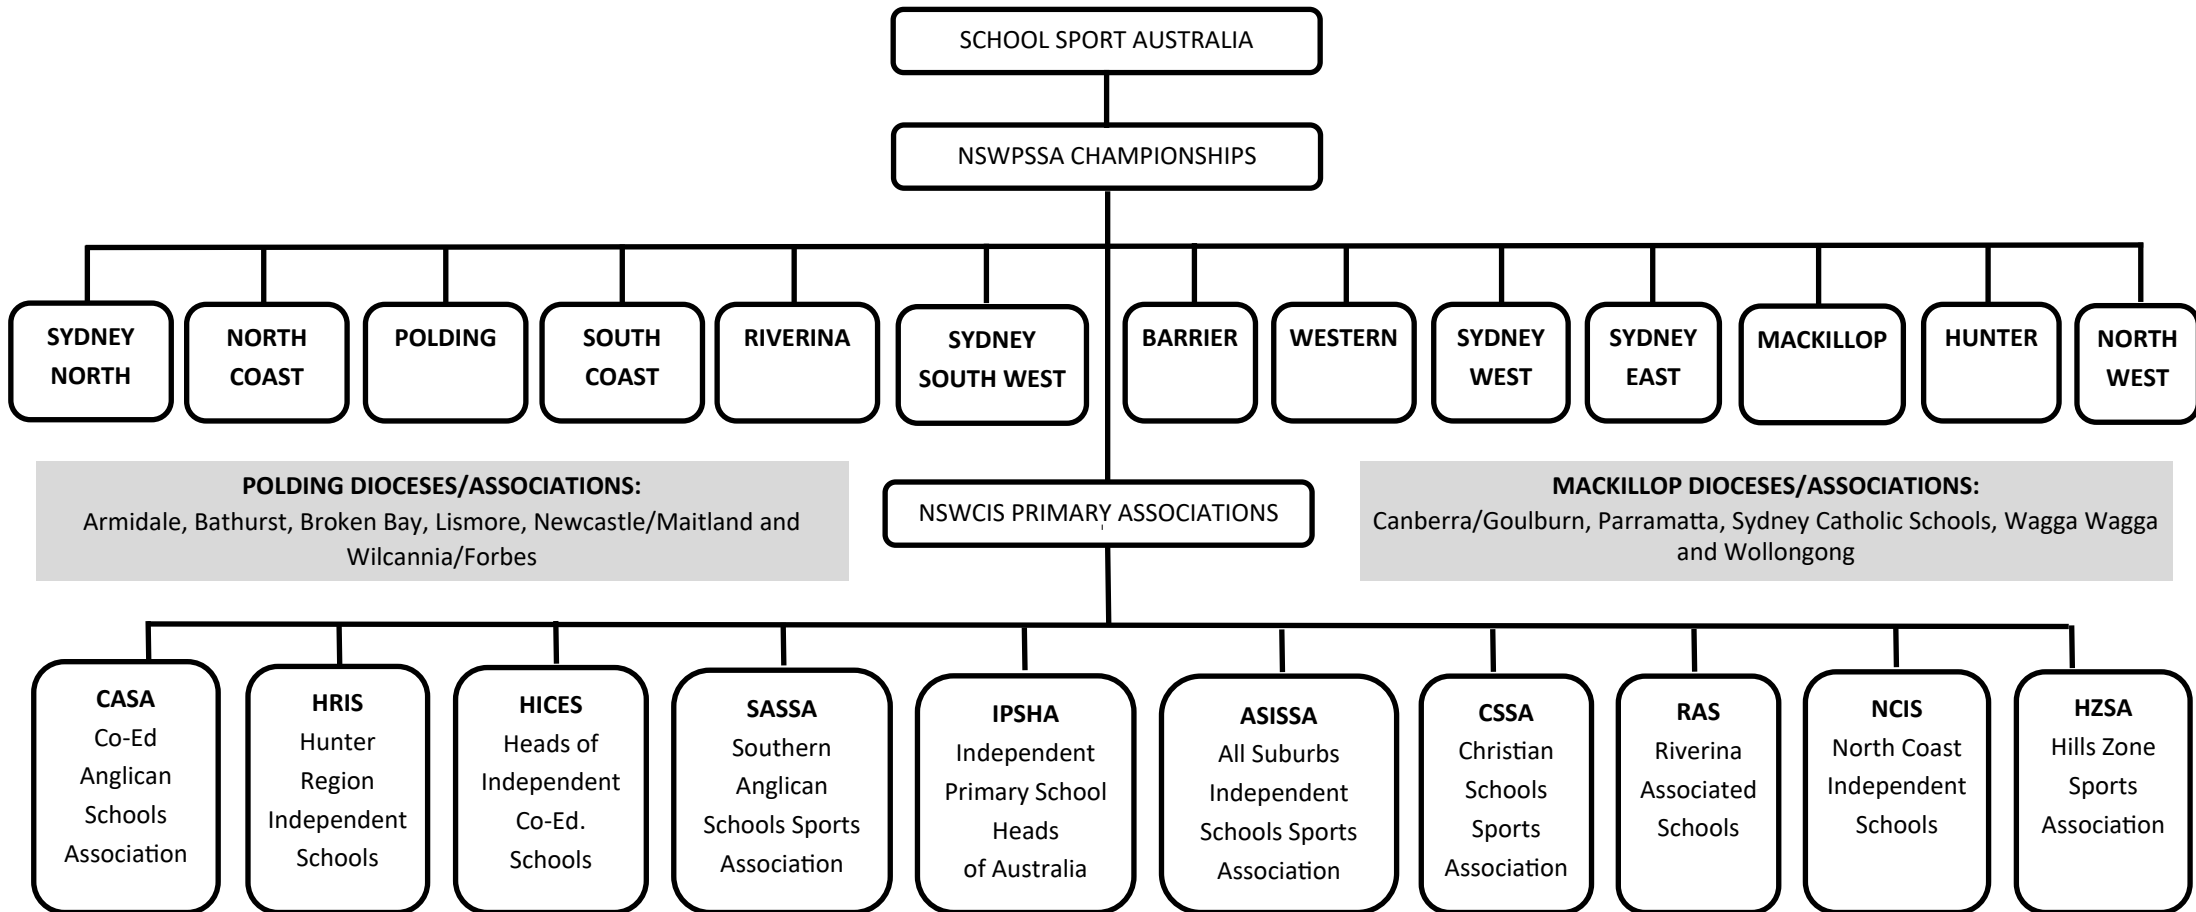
SCHOOL SPORT AUSTRALIA

NSWPSSA CHAMPIONSHIPS

SYDNEY NORTH

NORTH COAST

POLDING

SOUTH COAST

RIVERINA

SYDNEY SOUTH WEST

BARRIER

WESTERN

SYDNEY WEST

SYDNEY EAST

MACKILLOP

HUNTER

NORTH WEST

POLDING DIOCESES/ASSOCIATIONS:
Armidale, Bathurst, Broken Bay, Lismore, Newcastle/Maitland and Wilcannia/Forbes

NSWCIS PRIMARY ASSOCIATIONS

MACKILLOP DIOCESES/ASSOCIATIONS:
Canberra/Goulburn, Parramatta, Sydney Catholic Schools, Wagga Wagga and Wollongong

CASA
Co-Ed Anglican Schools Association

HRIS
Hunter Region Independent Schools

HICES
Heads of Independent Co-Ed. Schools

SASSA
Southern Anglican Schools Sports Association

IPSHA
Independent Primary School Heads of Australia

ASISSA
All Suburbs Independent Schools Sports Association

CSSA
Christian Schools Sports Association

RAS
Riverina Associated Schools

NCIS
North Coast Independent Schools

HZSA
Hills Zone Sports Association